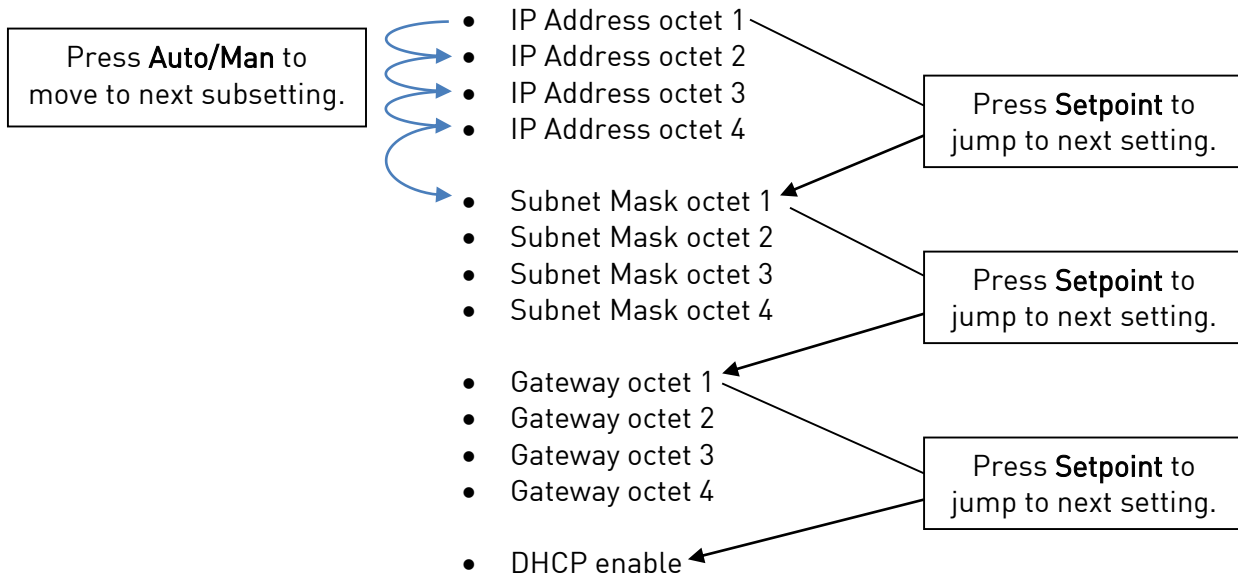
Press Auto/Man to move to next subsetting.

- IP Address octet 1
- IP Address octet 2
- IP Address octet 3
- IP Address octet 4

Press Setpoint to jump to next setting.

- Subnet Mask octet 1
- Subnet Mask octet 2
- Subnet Mask octet 3
- Subnet Mask octet 4

Press Setpoint to jump to next setting.

- Gateway octet 1
- Gateway octet 2
- Gateway octet 3
- Gateway octet 4

Press Setpoint to jump to next setting.

- DHCP enable